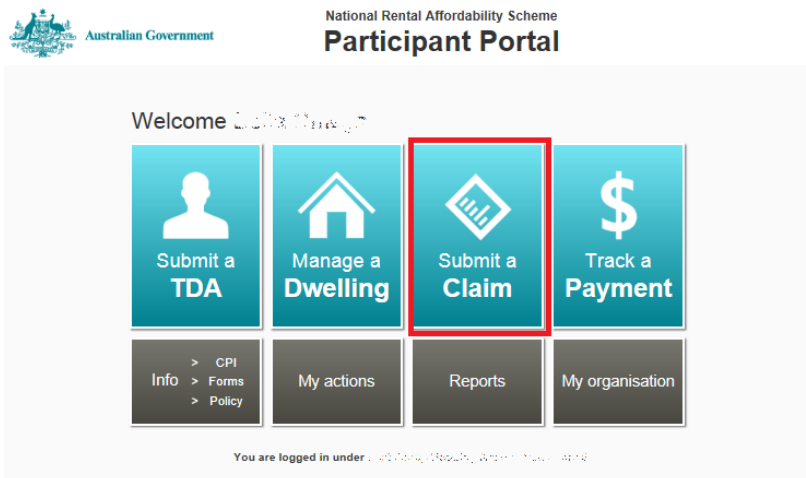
Australian Government

National Rental Affordability Scheme
Participant Portal

Welcome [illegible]

Submit a TDA

Manage a Dwelling

Submit a Claim

$
Track a Payment

Info
> CPI
> Forms
> Policy

My actions

Reports

My organisation

You are logged in under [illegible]